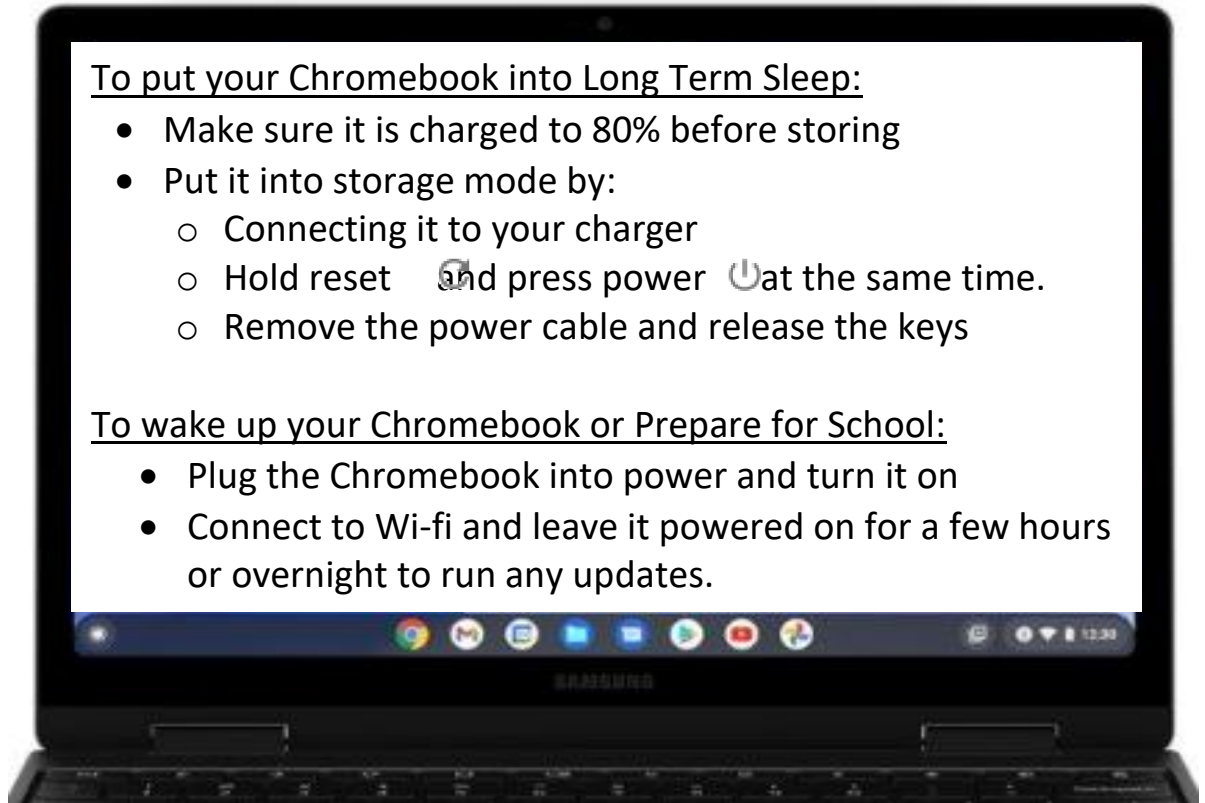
To put your Chromebook into Long Term Sleep:

- Make sure it is charged to 80% before storing
- Put it into storage mode by:
  - Connecting it to your charger
  - Hold reset and press power at the same time.
  - Remove the power cable and release the keys

To wake up your Chromebook or Prepare for School:

- Plug the Chromebook into power and turn it on
- Connect to Wi-fi and leave it powered on for a few hours or overnight to run any updates.

12:30

SAMSUNG